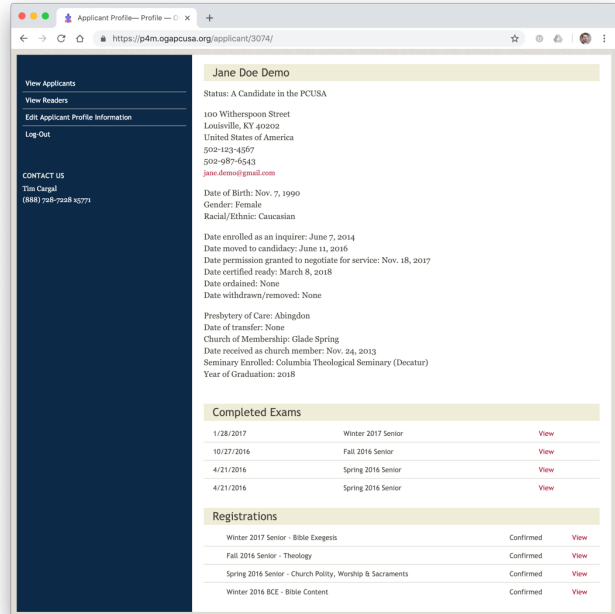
Applicant Profile— Profile — O ×
+
https://p4m.ogapcusa.org/applicant/3074/

View Applicants
View Readers
Edit Applicant Profile Information
Log-Out

CONTACT US
Tim Cargal
(888) 728-7228 x5771

Jane Doe Demo

Status: A Candidate in the PCUSA

100 Witherspoon Street
Louisville, KY 40202
United States of America
502-123-4567
502-987-6543
jane.demo@gmail.com

Date of Birth: Nov. 7, 1990
Gender: Female
Racial/Ethnic: Caucasian

Date enrolled as an inquirer: June 7, 2014
Date moved to candidacy: June 11, 2016
Date permission granted to negotiate for service: Nov. 18, 2017
Date certified ready: March 8, 2018
Date ordained: None
Date withdrawn/removed: None

Presbytery of Care: Abingdon
Date of transfer: None
Church of Membership: Glade Spring
Date received as church member: Nov. 24, 2013
Seminary Enrolled: Columbia Theological Seminary (Decatur)
Year of Graduation: 2018

Completed Exams

| 1/28/2017 | Winter 2017 Senior | View |
|---|---|---|
| 10/27/2016 | Fall 2016 Senior | View |
| 4/21/2016 | Spring 2016 Senior | View |
| 4/21/2016 | Spring 2016 Senior | View |

Registrations

| Winter 2017 Senior - Bible Exegesis | Confirmed | View |
|---|---|---|
| Fall 2016 Senior - Theology | Confirmed | View |
| Spring 2016 Senior - Church Polity, Worship & Sacraments | Confirmed | View |
| Winter 2016 BCE - Bible Content | Confirmed | View |